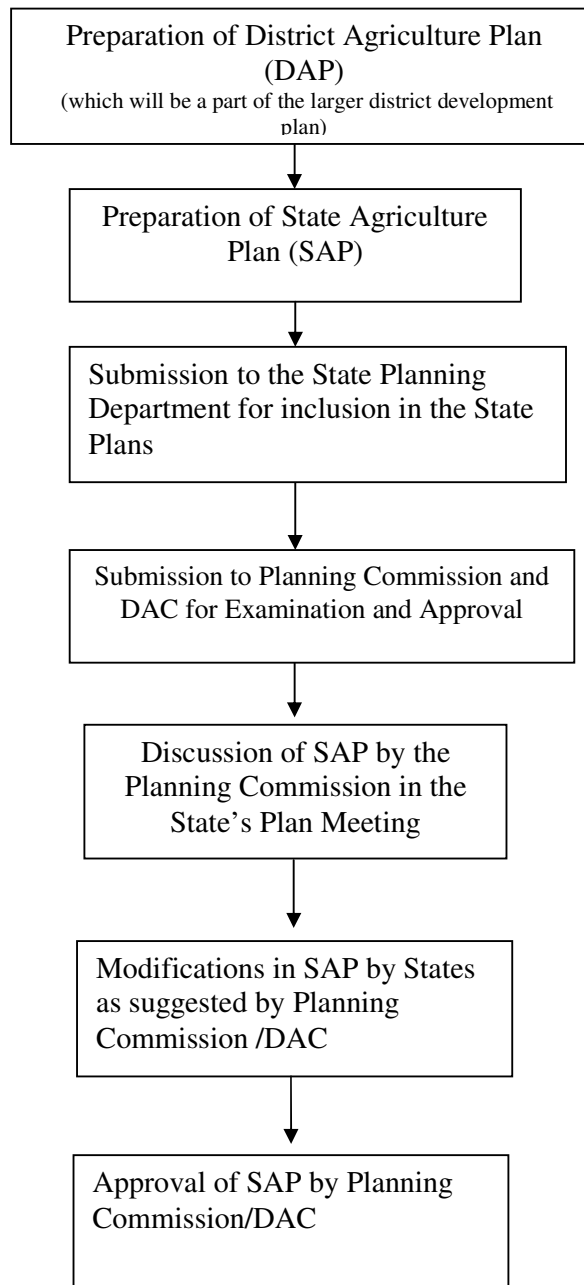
Preparation of District Agriculture Plan (DAP)
(which will be a part of the larger district development plan)

Preparation of State Agriculture Plan (SAP)

Submission to the State Planning Department for inclusion in the State Plans

Submission to Planning Commission and DAC for Examination and Approval

Discussion of SAP by the Planning Commission in the State’s Plan Meeting

Modifications in SAP by States as suggested by Planning Commission /DAC

Approval of SAP by Planning Commission/DAC